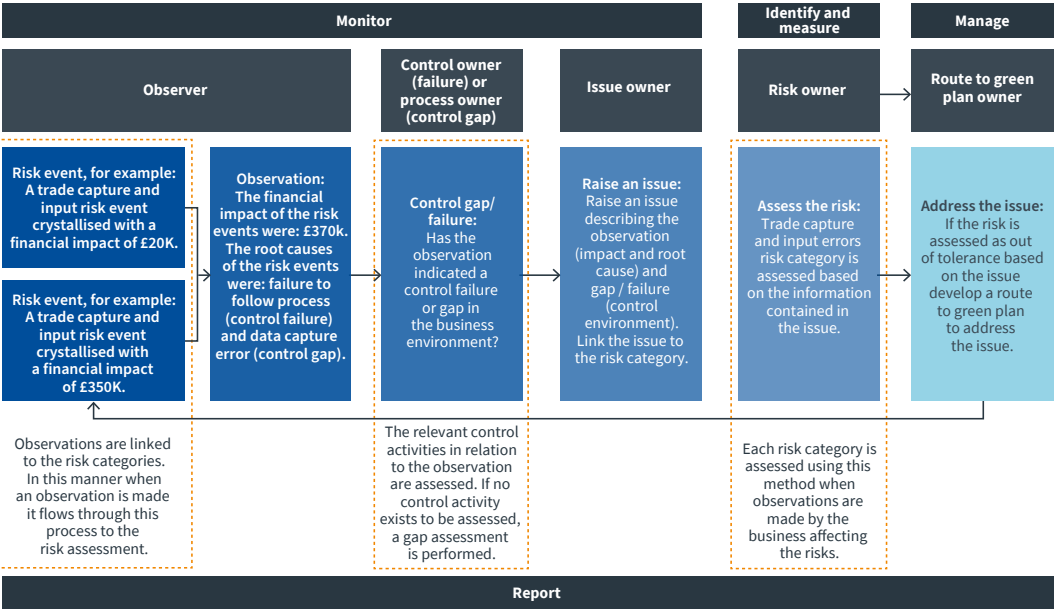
Monitor

Identify and measure

Manage

Observer

Control owner (failure) or process owner (control gap)

Issue owner

Risk owner

Route to green plan owner

Risk event, for example: A trade capture and input risk event crystallised with a financial impact of £20K.

Risk event, for example: A trade capture and input risk event crystallised with a financial impact of £350K.

Observation: The financial impact of the risk events were: £370k. The root causes of the risk events were: failure to follow process (control failure) and data capture error (control gap).

Control gap/ failure: Has the observation indicated a control failure or gap in the business environment?

Raise an issue: Raise an issue describing the observation (impact and root cause) and gap / failure (control environment). Link the issue to the risk category.

Assess the risk: Trade capture and input errors risk category is assessed based on the information contained in the issue.

Address the issue: If the risk is assessed as out of tolerance based on the issue develop a route to green plan to address the issue.

Observations are linked to the risk categories. In this manner when an observation is made it flows through this process to the risk assessment.

The relevant control activities in relation to the observation are assessed. If no control activity exists to be assessed, a gap assessment is performed.

Each risk category is assessed using this method when observations are made by the business affecting the risks.

Report